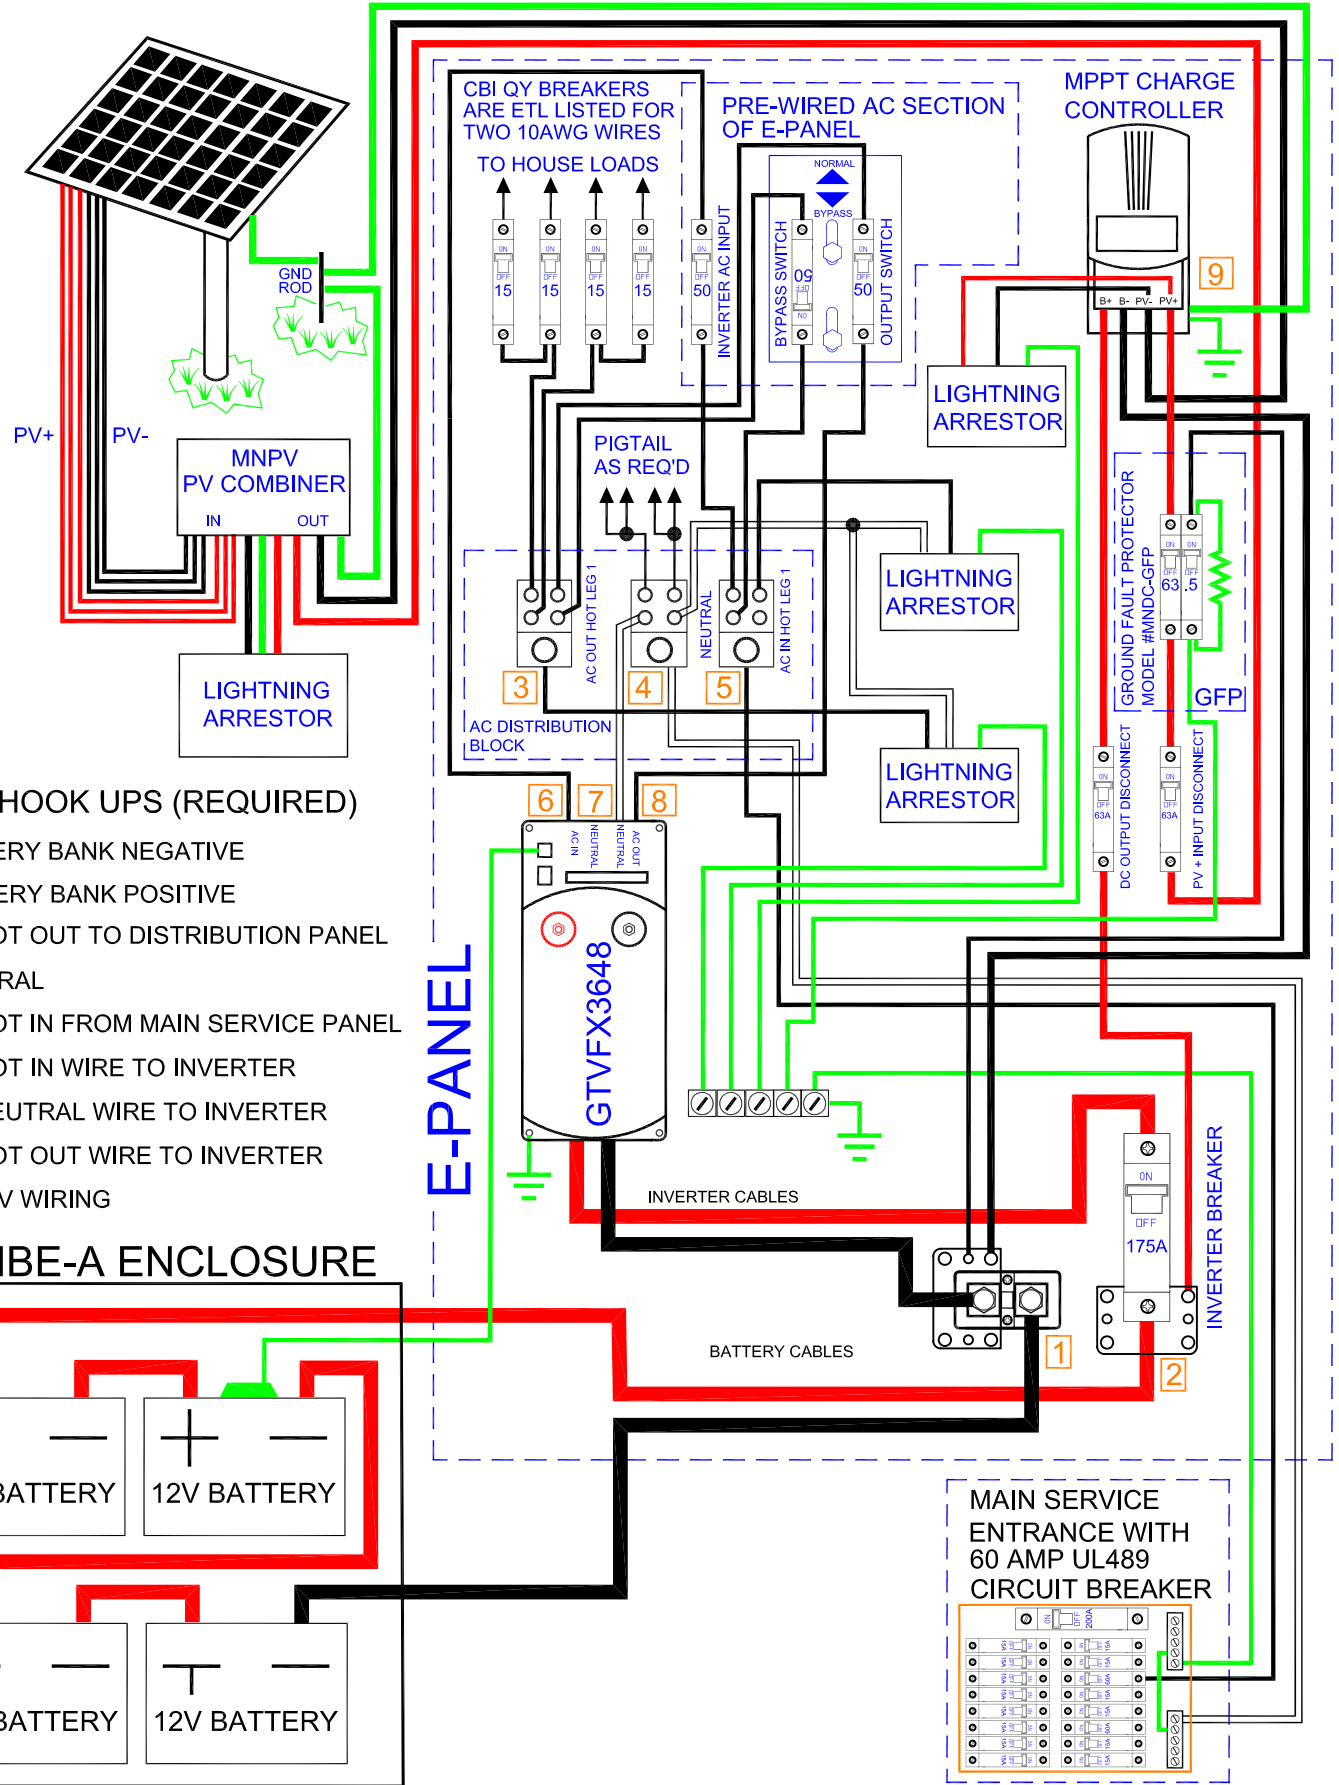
CBI QY BREAKERS ARE ETL LISTED FOR TWO 10AWG WIRES

TO HOUSE LOADS

PRE-WIRED AC SECTION OF E-PANEL

MPPT CHARGE CONTROLLER

GND ROD

NORMAL

BYPASS

15 15 15 15

50

INVERTER AC INPUT

BYPASS SWITCH

50

OUTPUT SWITCH

9

B+ B- PV- PV+

LIGHTNING ARRESTOR

PV+

PV-

MNPV PV COMBINER

IN OUT

PIGTAIL AS REQ'D

AC OUT HOT LEG 1

NEUTRAL

AC IN HOT LEG 1

3 4 5

AC DISTRIBUTION BLOCK

LIGHTNING ARRESTOR

LIGHTNING ARRESTOR

GROUND FAULT PROTECTOR MODEL #MNDC-GFP

63 .5

GFP

LIGHTNING ARRESTOR

HOOK UPS (REQUIRED)

ERY BANK NEGATIVE

ERY BANK POSITIVE

OT OUT TO DISTRIBUTION PANEL

RAL

OT IN FROM MAIN SERVICE PANEL

OT IN WIRE TO INVERTER

EUTRAL WIRE TO INVERTER

OT OUT WIRE TO INVERTER

V WIRING

6 7 8

AC IN NEUTRAL NEUTRAL AC OUT

GTVFX3648

E-PANEL

DC OUTPUT DISCONNECT

63A

63A

PV + INPUT DISCONNECT

INVERTER CABLES

ON

OFF

175A

INVERTER BREAKER

BATTERY CABLES

1

2

IBE-A ENCLOSURE

BATTERY

12V BATTERY

BATTERY

12V BATTERY

MAIN SERVICE ENTRANCE WITH 60 AMP UL489 CIRCUIT BREAKER